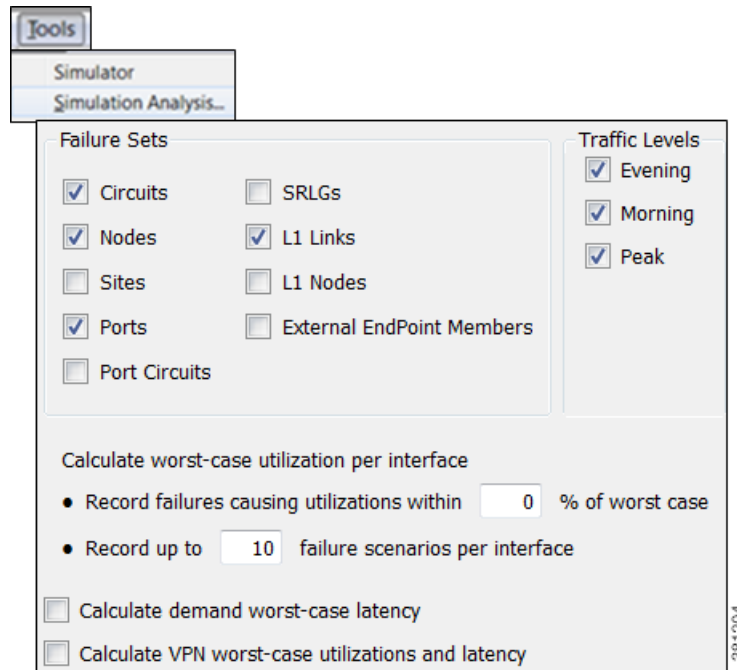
Tools

Simulator

Simulation Analysis...

Failure Sets

Circuits

Nodes

Sites

Ports

Port Circuits

SRLGs

L1 Links

L1 Nodes

External EndPoint Members

Traffic Levels

Evening

Morning

Peak

Calculate worst-case utilization per interface

• Record failures causing utilizations within 0 % of worst case

• Record up to 10 failure scenarios per interface

Calculate demand worst-case latency

Calculate VPN worst-case utilizations and latency

281904